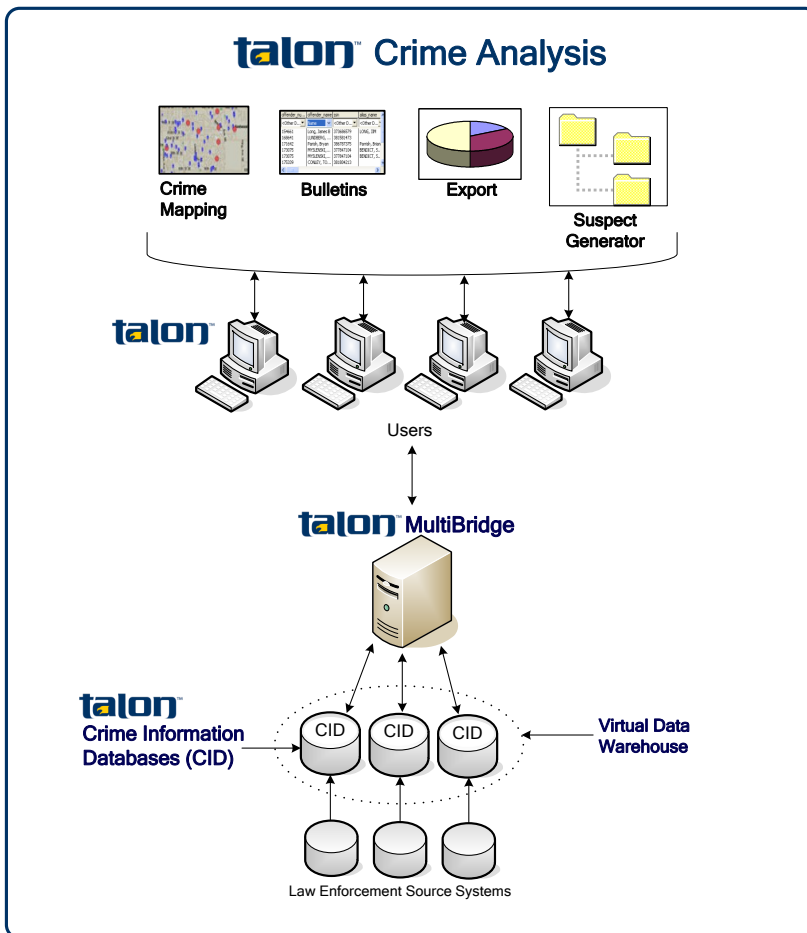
talon™ Crime Analysis

Crime Mapping

Bulletins

Export

Suspect Generator

talon™

Users

talon™ MultiBridge

talon™
Crime Information Databases (CID)

CID

CID

CID

Virtual Data Warehouse

Law Enforcement Source Systems